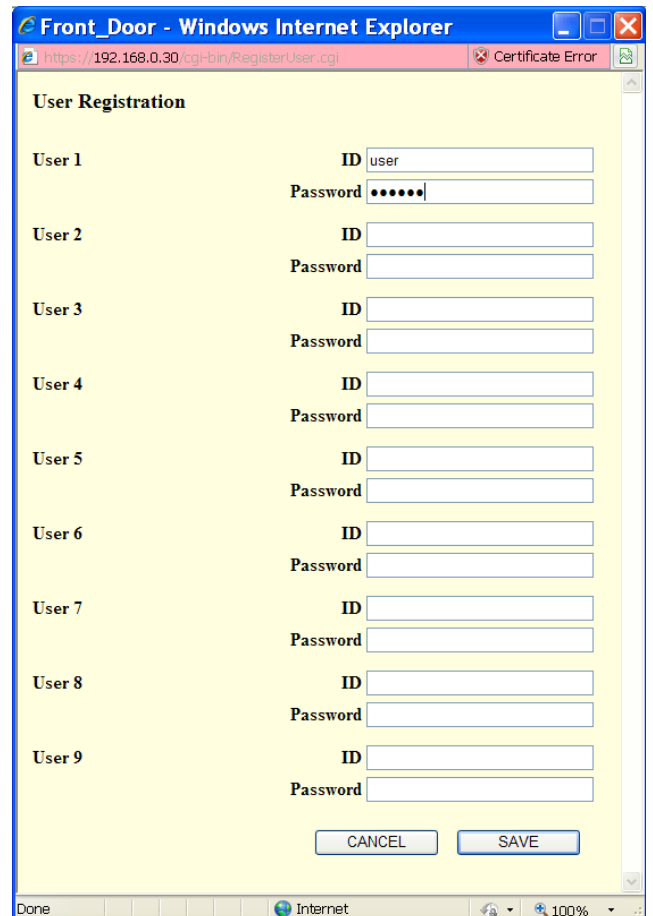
Front_Door - Windows Internet Explorer

https://192.168.0.30/cgi-bin/RegisterUser.cgi
Certificate Error

User Registration

User 1
ID user
Password ••••••

User 2
ID
Password

User 3
ID
Password

User 4
ID
Password

User 5
ID
Password

User 6
ID
Password

User 7
ID
Password

User 8
ID
Password

User 9
ID
Password

CANCEL
SAVE

Done
Internet
100%